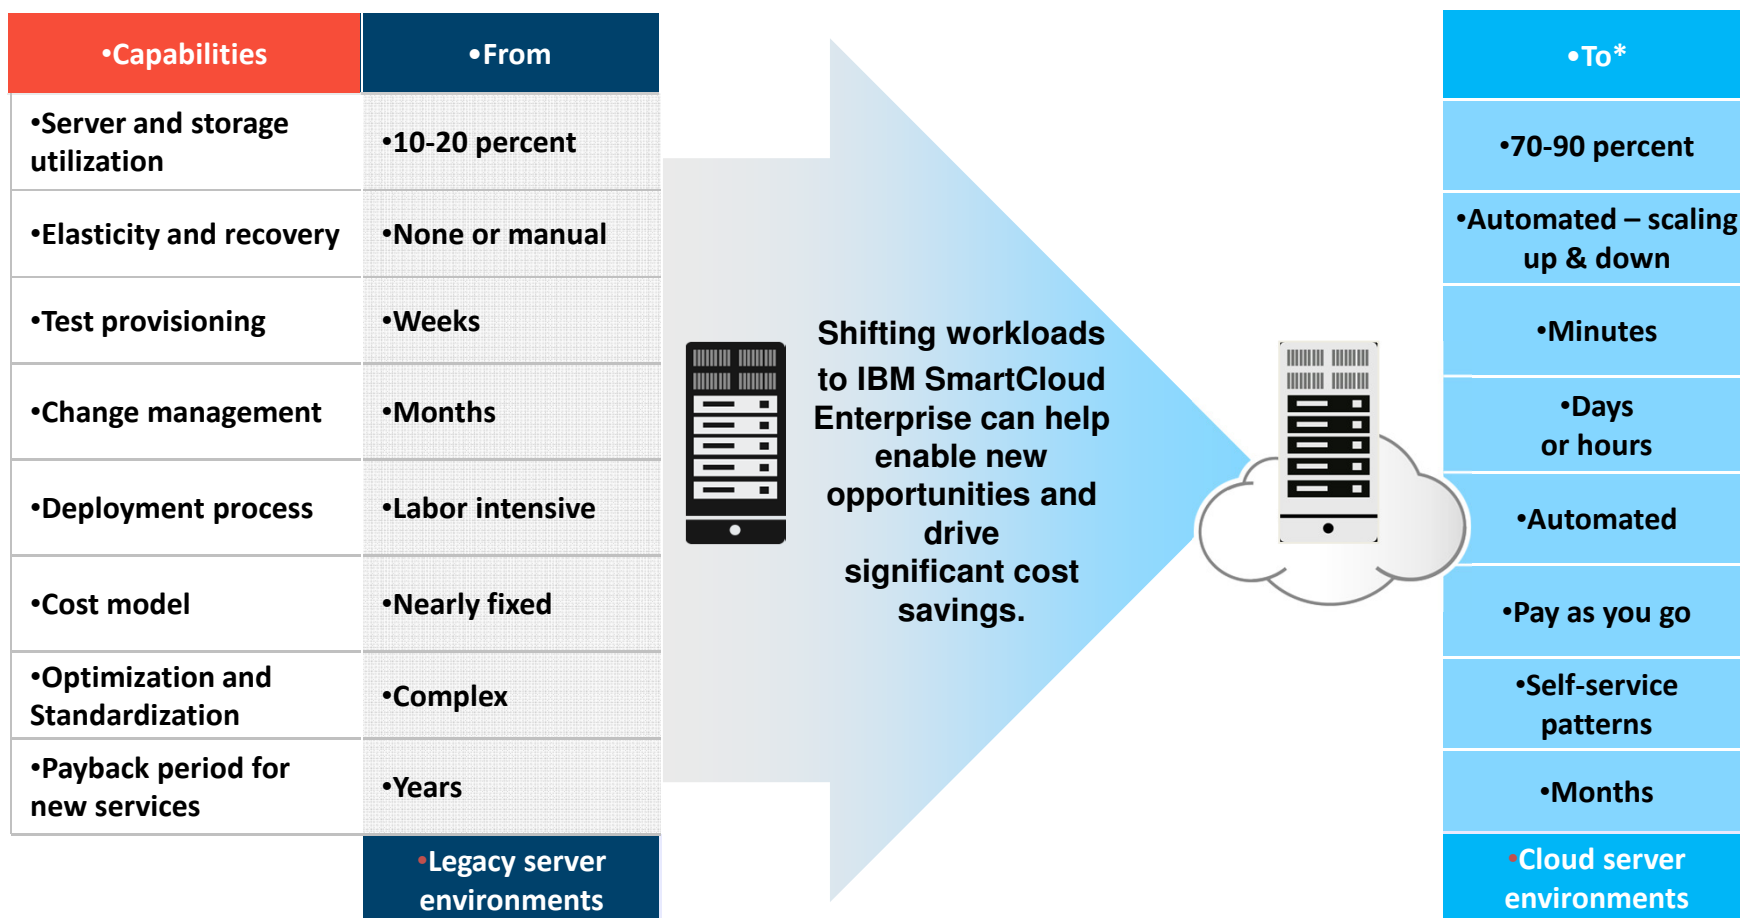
| •Capabilities | •From |
|---|---|
| •Server and storage utilization | •10-20 percent |
| •Elasticity and recovery | •None or manual |
| •Test provisioning | •Weeks |
| •Change management | •Months |
| •Deployment process | •Labor intensive |
| •Cost model | •Nearly fixed |
| •Optimization and Standardization | •Complex |
| •Payback period for new services | •Years |
| | •Legacy server environments |

Shifting workloads to IBM SmartCloud Enterprise can help enable new opportunities and drive significant cost savings.

| •To* |
|---|
| •70-90 percent |
| •Automated – scaling up & down |
| •Minutes |
| •Days or hours |
| •Automated |
| •Pay as you go |
| •Self-service patterns |
| •Months |
| •Cloud server environments |